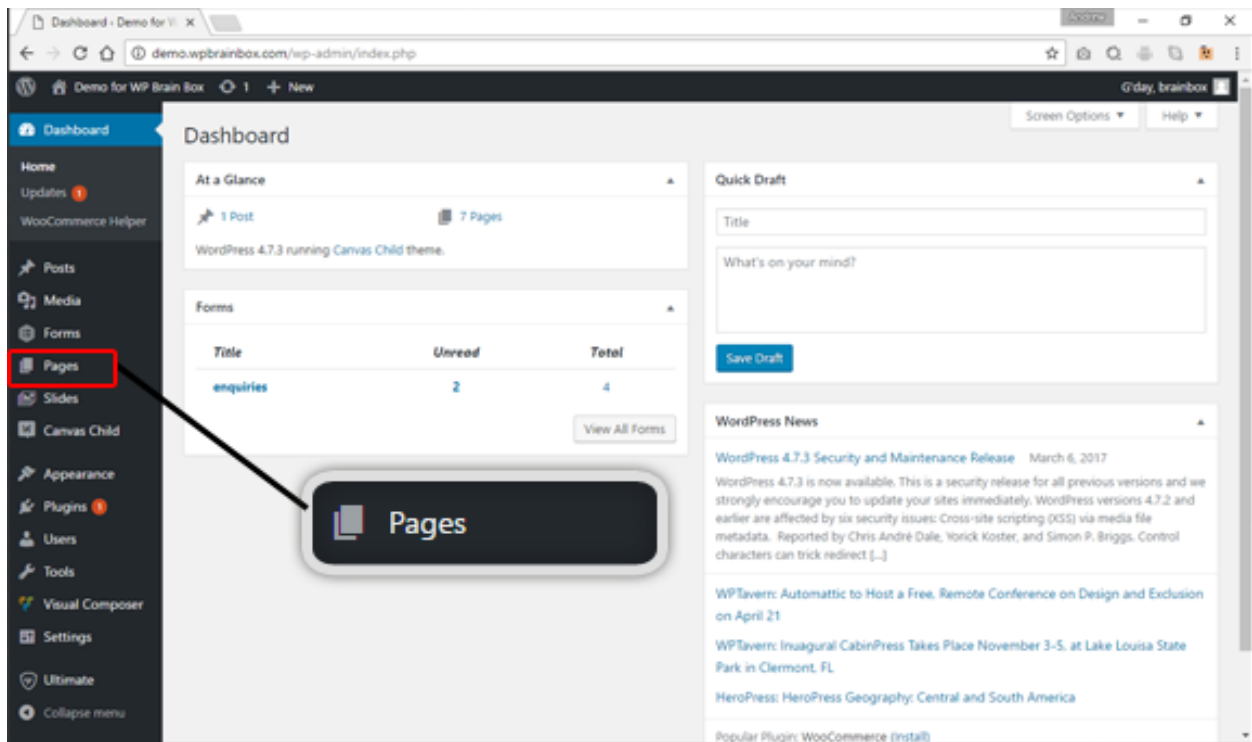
Dashboard ‹ Demo for W ×

Andrew

demo.wpbrainbox.com/wp-admin/index.php

Demo for WP Brain Box 1 + New

G'day, brainbox

Dashboard

Home

Updates 1

WooCommerce Helper

Posts

Media

Forms

Pages

Slides

Canvas Child

Appearance

Plugins 1

Users

Tools

Visual Composer

Settings

Ultimate

Collapse menu

Screen Options ▾

Help ▾

Dashboard

At a Glance

1 Post

7 Pages

WordPress 4.7.3 running Canvas Child theme.

Forms

| Title | Unread | Total |
|---|---|---|
| enquiries | 2 | 4 |

View All Forms

Pages

Quick Draft

Title

What's on your mind?

Save Draft

WordPress News

WordPress 4.7.3 Security and Maintenance Release March 6, 2017

WordPress 4.7.3 is now available. This is a security release for all previous versions and we strongly encourage you to update your sites immediately. WordPress versions 4.7.2 and earlier are affected by six security issues: Cross-site scripting (XSS) via media file metadata. Reported by Chris André Dale, Yorick Koster, and Simon P. Briggs. Control characters can trick redirect […]

WPTavern: Automattic to Host a Free, Remote Conference on Design and Exclusion on April 21

WPTavern: Inaugural CabinPress Takes Place November 3-5, at Lake Louisa State Park in Clermont, FL

HeroPress: HeroPress Geography: Central and South America

Popular Plugin: WooCommerce (Install)